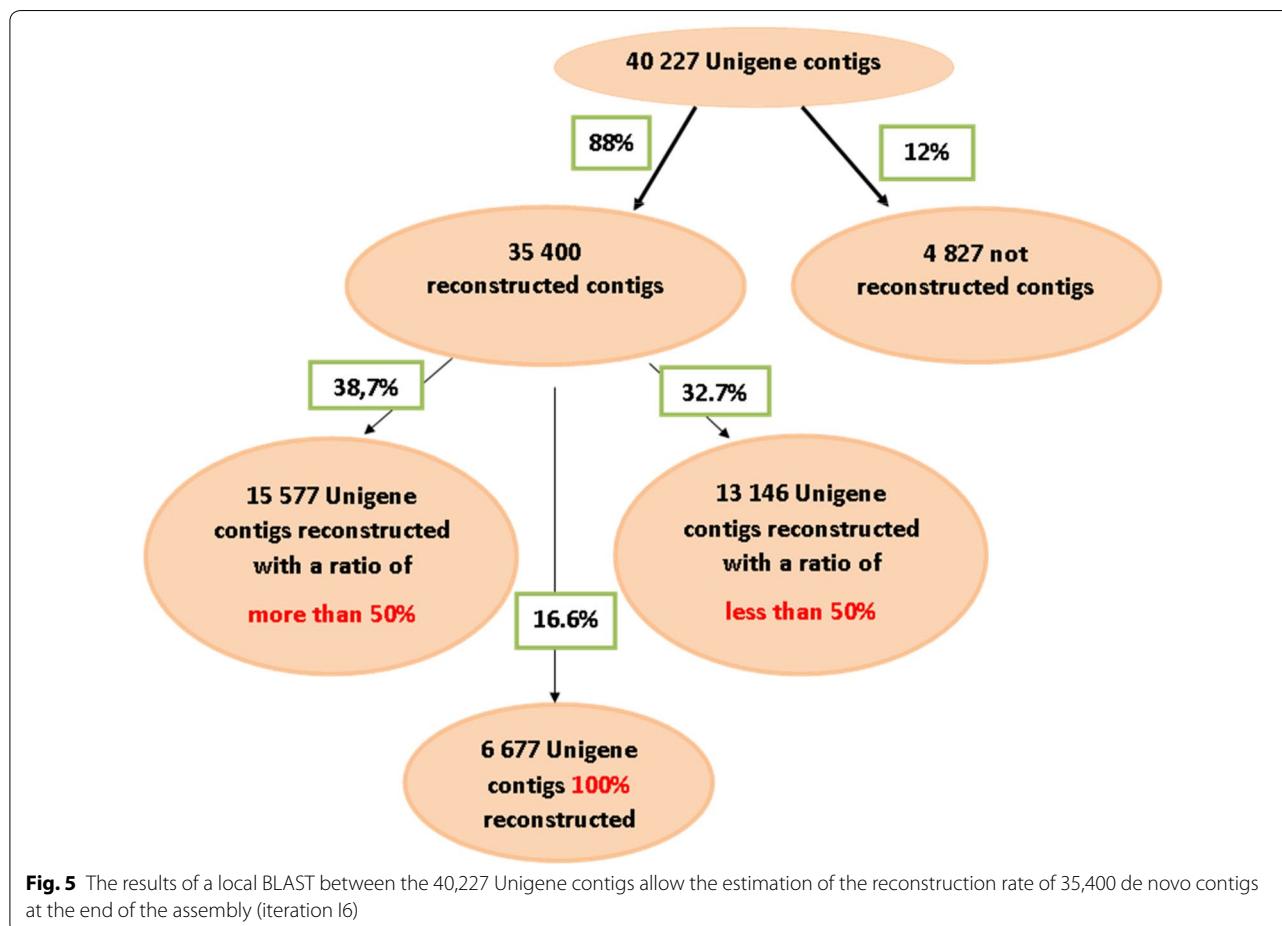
40 227 Unigene contigs

88%

12%

35 400 reconstructed contigs

4 827 not reconstructed contigs

38,7%

32.7%

15 577 Unigene contigs reconstructed with a ratio of more than 50%

16.6%

13 146 Unigene contigs reconstructed with a ratio of less than 50%

6 677 Unigene contigs 100% reconstructed

**Fig. 5** The results of a local BLAST between the 40,227 Unigene contigs allow the estimation of the reconstruction rate of 35,400 de novo contigs at the end of the assembly (iteration I6)